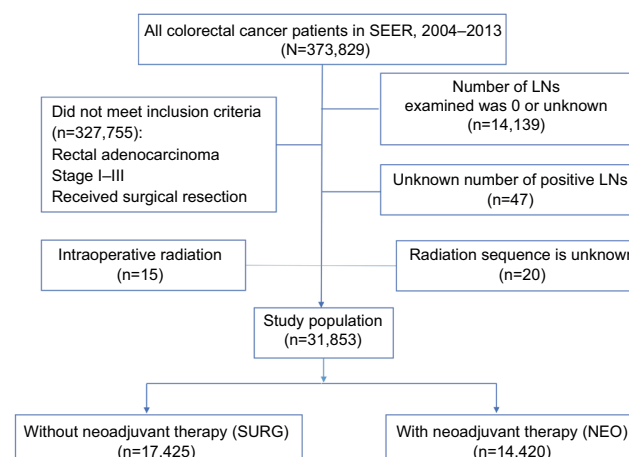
All colorectal cancer patients in SEER, 2004–2013 (N=373,829)

Did not meet inclusion criteria (n=327,755):
Rectal adenocarcinoma
Stage I–III
Received surgical resection

Number of LNs examined was 0 or unknown (n=14,139)

Unknown number of positive LNs (n=47)

Intraoperative radiation (n=15)

Radiation sequence is unknown (n=20)

Study population (n=31,853)

Without neoadjuvant therapy (SURG) (n=17,425)

With neoadjuvant therapy (NEO) (n=14,420)